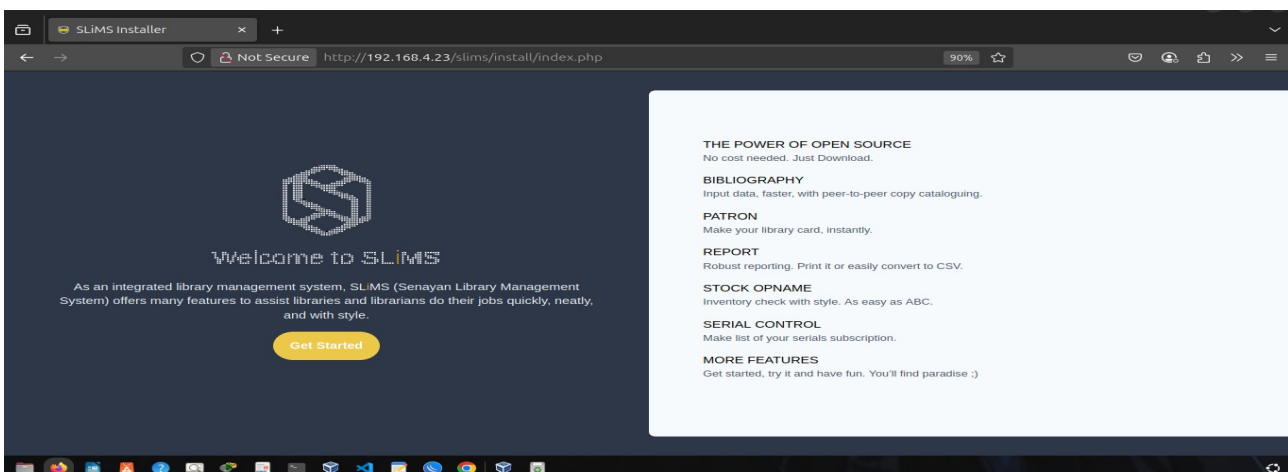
SLiMS Installer × +

Not Secure http://192.168.4.23/slims/install/index.php

90%

Welcome to SLiMS

As an integrated library management system, SLiMS (Senayan Library Management System) offers many features to assist libraries and librarians do their jobs quickly, neatly, and with style.

Get Started

THE POWER OF OPEN SOURCE
No cost needed. Just Download.

BIBLIOGRAPHY
Input data, faster, with peer-to-peer copy cataloguing.

PATRON
Make your library card, instantly.

REPORT
Robust reporting. Print it or easily convert to CSV.

STOCK OPNAME
Inventory check with style. As easy as ABC.

SERIAL CONTROL
Make list of your serials subscription.

MORE FEATURES
Get started, try it and have fun. You'll find paradise ;)